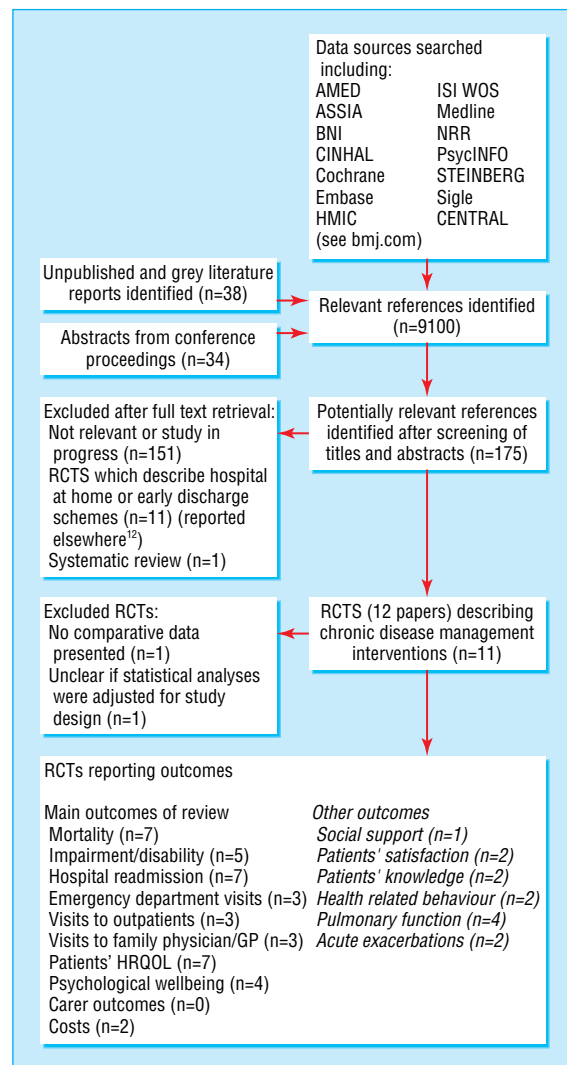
Data sources searched including:
AMED
ASSIA
BNI
CINHAL
Cochrane
Embase
HMIC
(see bmj.com)
ISI WOS
Medline
NRR
PsycINFO
STEINBERG
Sigle
CENTRAL

Unpublished and grey literature reports identified (n=38)

Relevant references identified (n=9100)

Abstracts from conference proceedings (n=34)

Excluded after full text retrieval:
Not relevant or study in progress (n=151)
RCTS which describe hospital at home or early discharge schemes (n=11) (reported elsewhere$^{12}$)
Systematic review (n=1)

Potentially relevant references identified after screening of titles and abstracts (n=175)

Excluded RCTs:
No comparative data presented (n=1)
Unclear if statistical analyses were adjusted for study design (n=1)

RCTS (12 papers) describing chronic disease management interventions (n=11)

RCTs reporting outcomes

Main outcomes of review
Mortality (n=7)
Impairment/disability (n=5)
Hospital readmission (n=7)
Emergency department visits (n=3)
Visits to outpatients (n=3)
Visits to family physician/GP (n=3)
Patients' HRQOL (n=7)
Psychological wellbeing (n=4)
Carer outcomes (n=0)
Costs (n=2)

Other outcomes
Social support (n=1)
Patients' satisfaction (n=2)
Patients' knowledge (n=2)
Health related behaviour (n=2)
Pulmonary function (n=4)
Acute exacerbations (n=2)